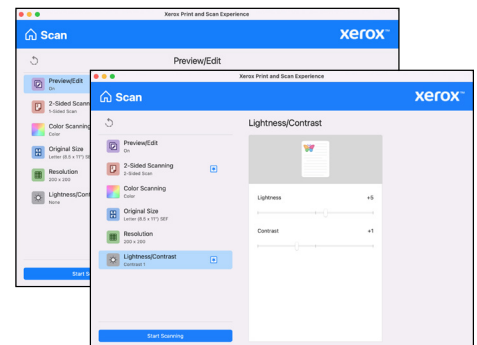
Xerox Print and Scan Experience

Scan

xerox™

Preview/Edit

Preview/Edit
On

2-Sided Scann
1-Sided Scan

Color Scanning
Color

Original Size
Letter (8.5 x 11") SEF

Resolution
200 x 200

Lightness/Contr
None

Start S

Xerox Print and Scan Experience

Scan

xerox™

Preview/Edit
On

2-Sided Scanning
2-Sided Scan

Color Scanning
Color

Original Size
Letter (8.5 x 11") SEF

Resolution
200 x 200

Lightness/Contrast
Contrast 1

Start Scanning

Lightness/Contrast

Lightness +5

Contrast +1